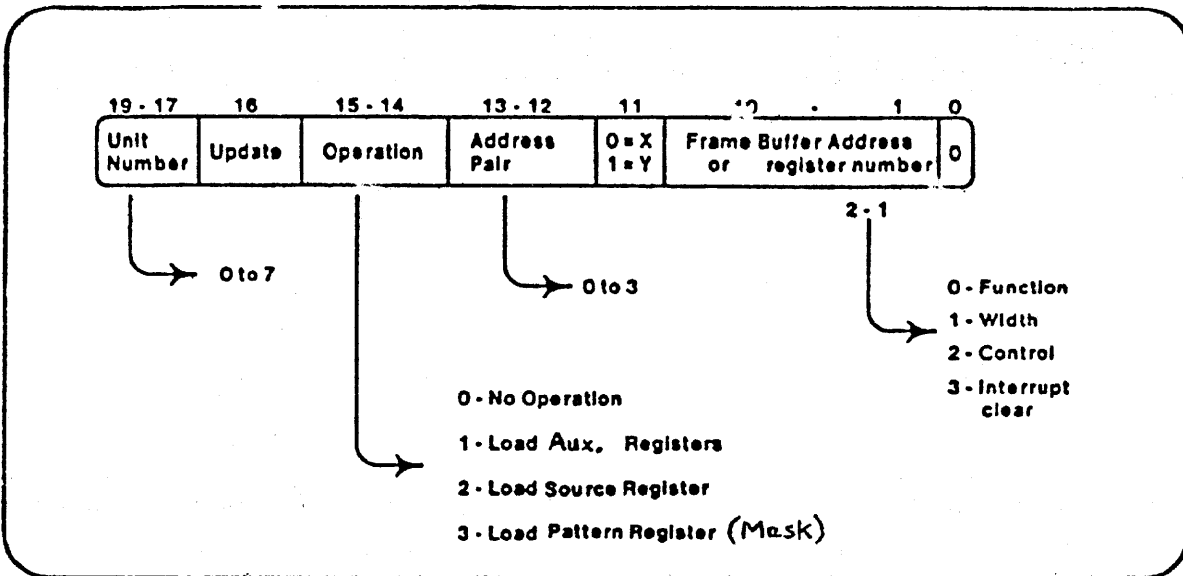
| 19 - 17 | 16 | 15 - 14 | 13 - 12 | 11 | 10 - 1 | 0 |
|---|---|---|---|---|---|---|
| Unit Number | Update | Operation | Address Pair | 0 = X 1 = Y | Frame Buffer Address or register number | 0 |

2 - 1

0 to 7

0 to 3

0 - Function
1 - Width
2 - Control
3 - Interrupt clear

0 - No Operation
1 - Load Aux. Registers
2 - Load Source Register
3 - Load Pattern Register (Mask)